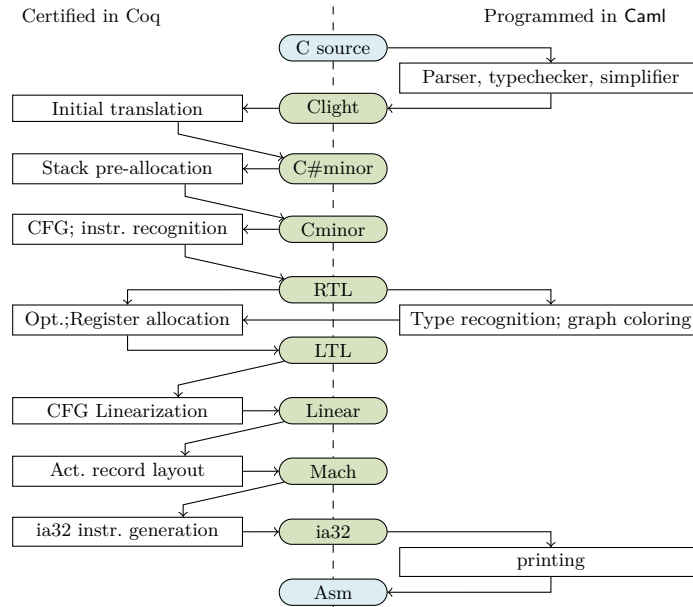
Certified in Coq

Programmed in Caml

C source

Parser, typechecker, simplifier

Initial translation

Clight

Stack pre-allocation

C#minor

CFG; instr. recognition

Cminor

RTL

Opt.;Register allocation

Type recognition; graph coloring

LTL

CFG Linearization

Linear

Act. record layout

Mach

ia32 instr. generation

ia32

printing

Asm